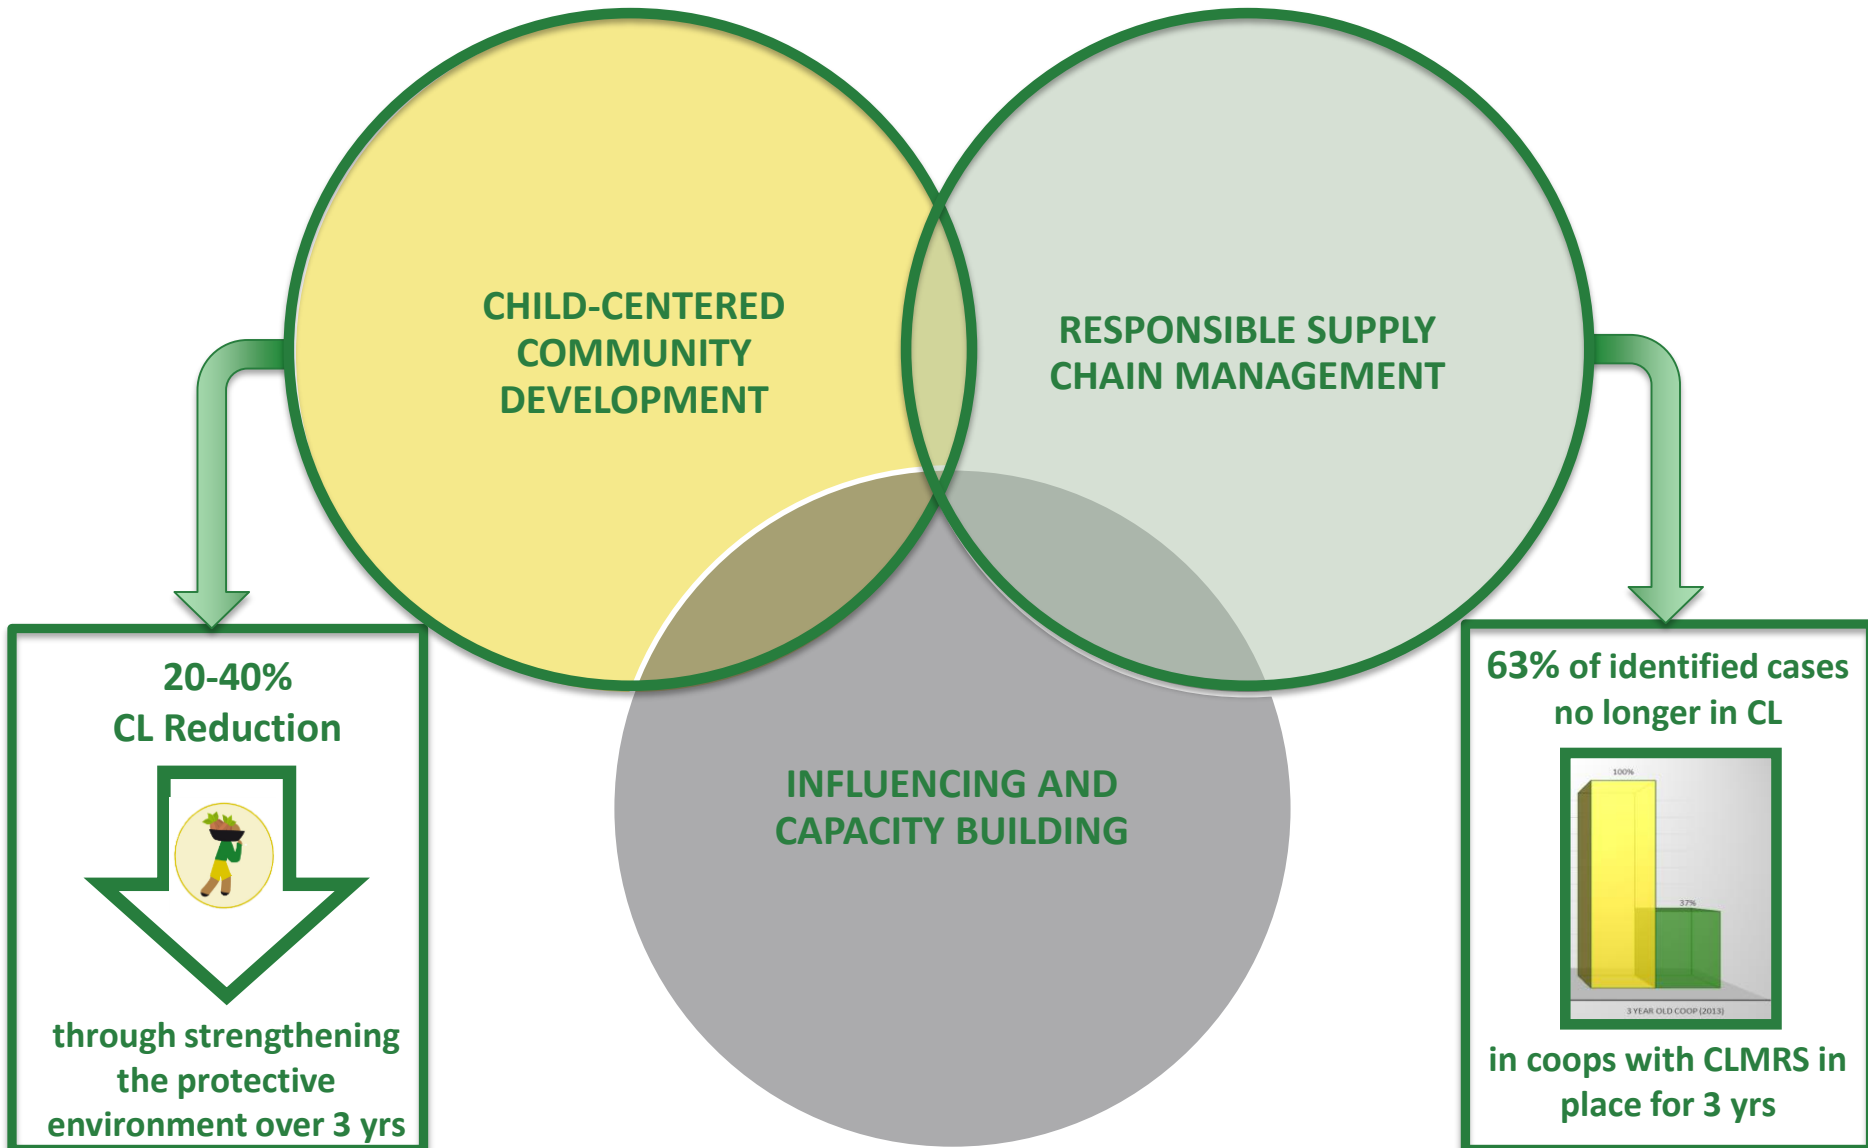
CHILD-CENTERED COMMUNITY DEVELOPMENT

RESPONSIBLE SUPPLY CHAIN MANAGEMENT

INFLUENCING AND CAPACITY BUILDING

20-40%
CL Reduction

through strengthening the protective environment over 3 yrs

63% of identified cases no longer in CL

100%

37%

3 YEAR OLD COOP (2013)

in coops with CLMRS in place for 3 yrs